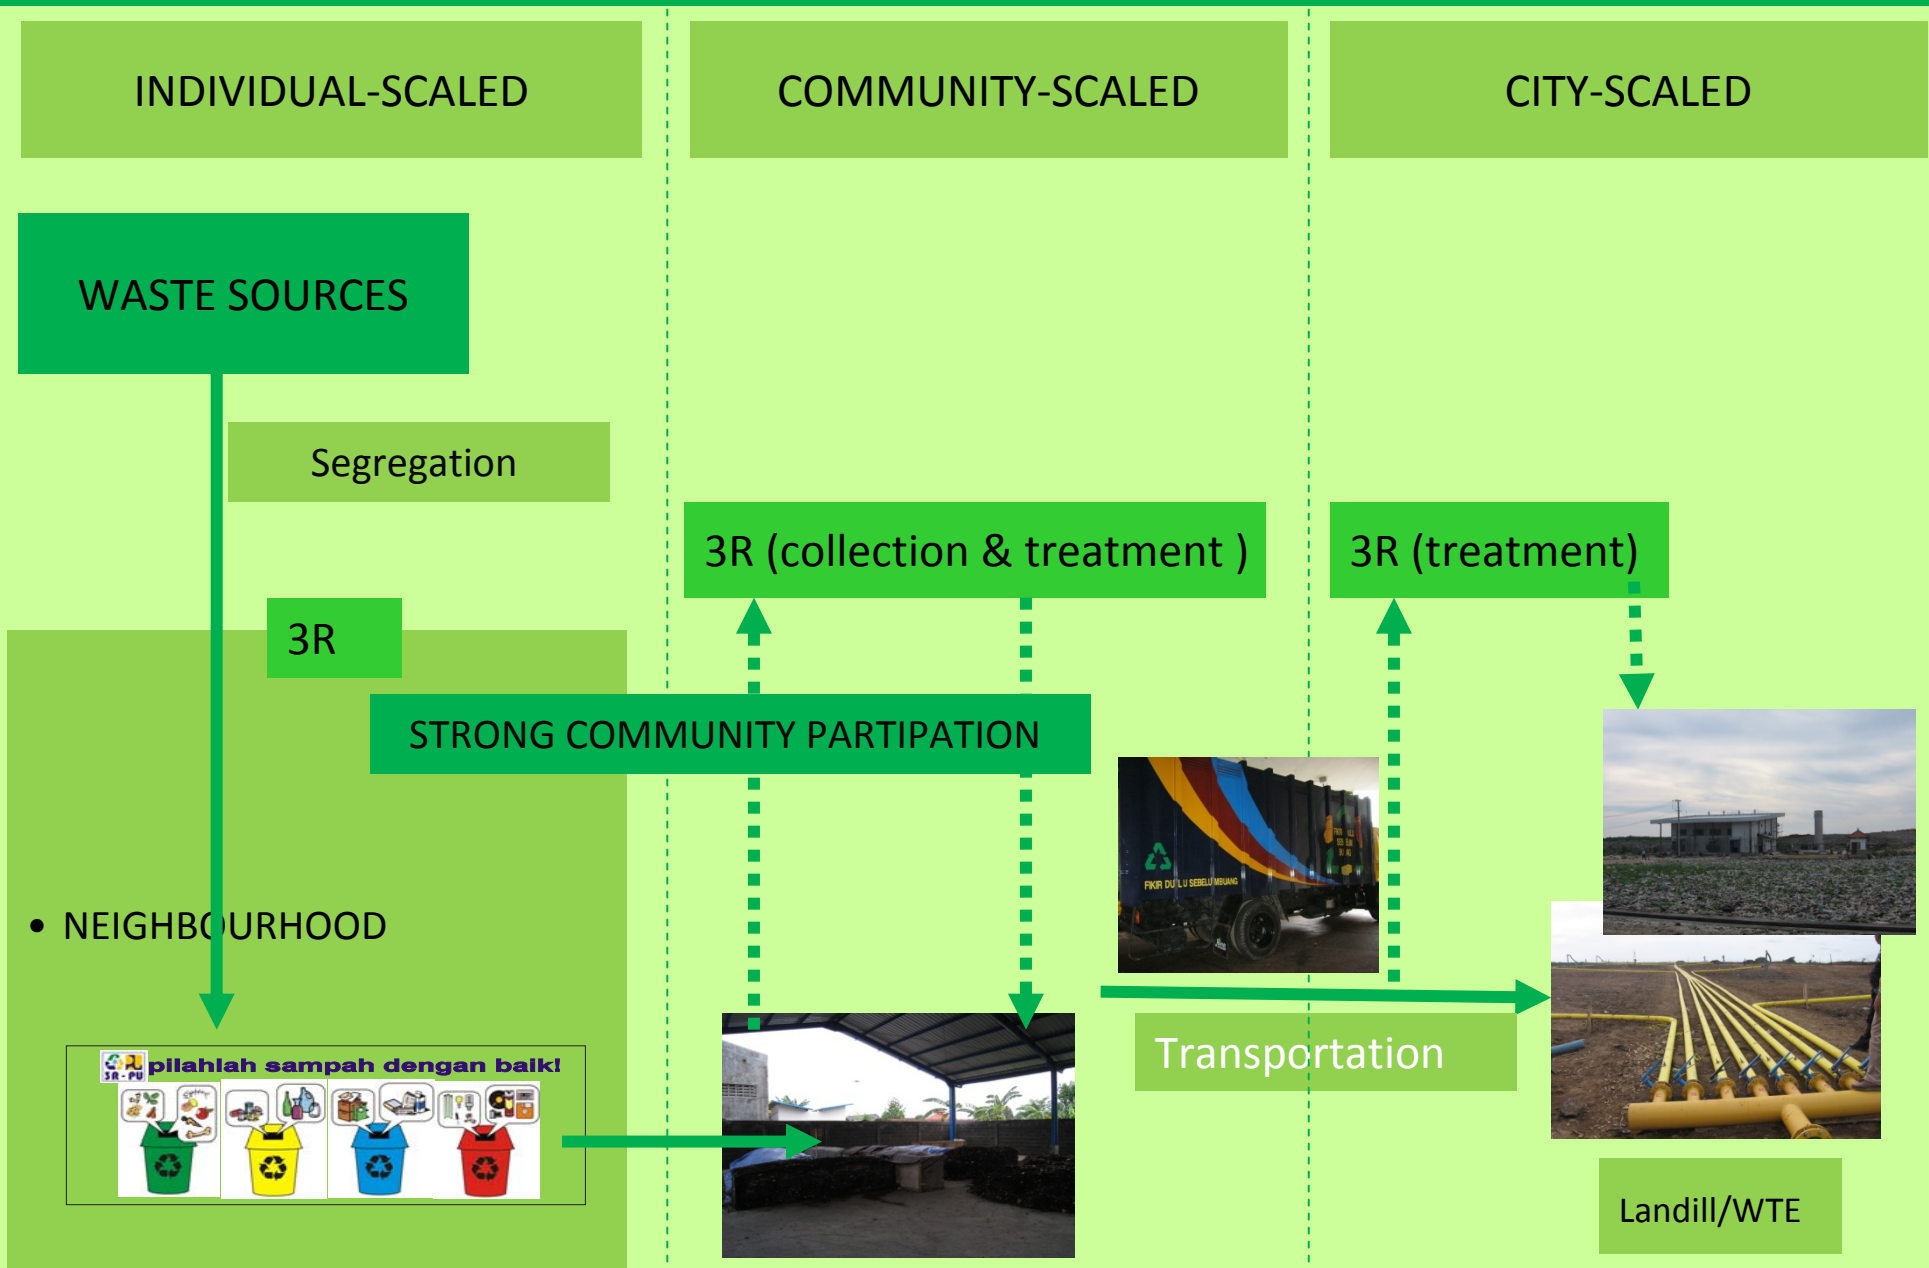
INDIVIDUAL-SCALED

COMMUNITY-SCALED

CITY-SCALED

WASTE SOURCES

Segregation

3R (collection & treatment )

3R (treatment)

3R

STRONG COMMUNITY PARTIPATION

• NEIGHBOURHOOD

SR-PU pilahlah sampah dengan baik!

FIKIR DULU SEBELUM BUANG

Transportation

Landill/WTE